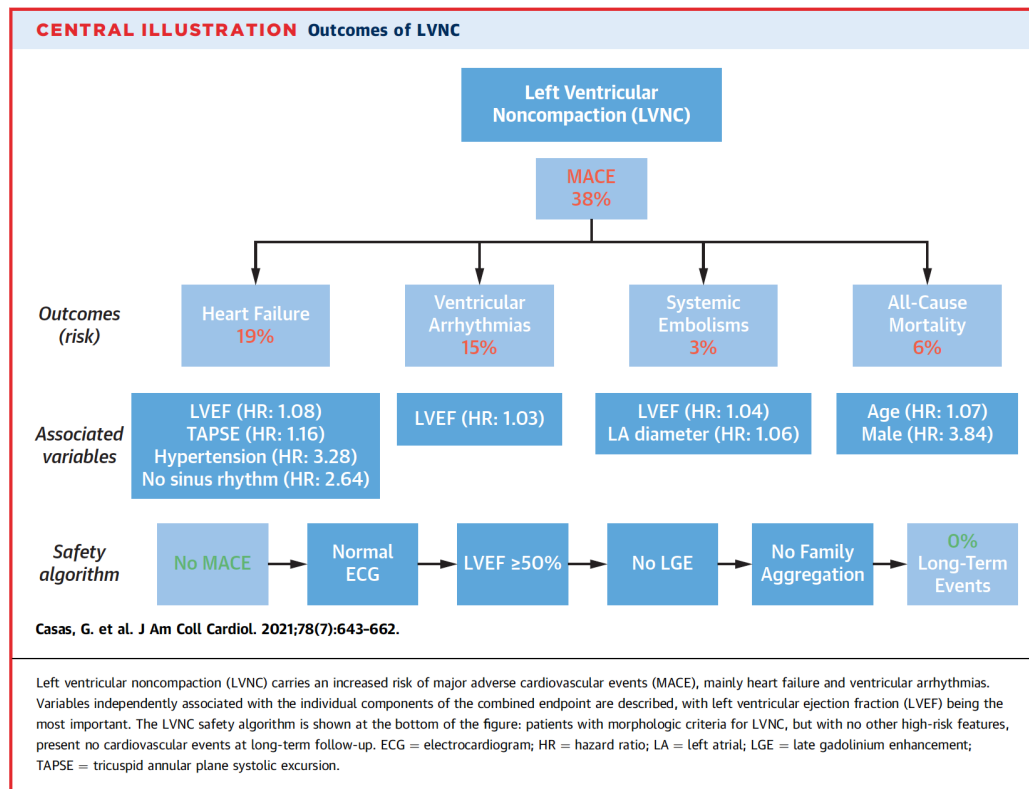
CENTRAL ILLUSTRATION Outcomes of LVNC

Left Ventricular Noncompaction (LVNC)

MACE
38%

Outcomes (risk)

Heart Failure
19%

Ventricular Arrhythmias
15%

Systemic Embolisms
3%

All-Cause Mortality
6%

Associated variables

LVEF (HR: 1.08)
TAPSE (HR: 1.16)
Hypertension (HR: 3.28)
No sinus rhythm (HR: 2.64)

LVEF (HR: 1.03)

LVEF (HR: 1.04)
LA diameter (HR: 1.06)

Age (HR: 1.07)
Male (HR: 3.84)

Safety algorithm

No MACE

Normal ECG

LVEF ≥50%

No LGE

No Family Aggregation

0%
Long-Term Events

Casas, G. et al. J Am Coll Cardiol. 2021;78(7):643–662.

Left ventricular noncompaction (LVNC) carries an increased risk of major adverse cardiovascular events (MACE), mainly heart failure and ventricular arrhythmias. Variables independently associated with the individual components of the combined endpoint are described, with left ventricular ejection fraction (LVEF) being the most important. The LVNC safety algorithm is shown at the bottom of the figure: patients with morphologic criteria for LVNC, but with no other high-risk features, present no cardiovascular events at long-term follow-up. ECG = electrocardiogram; HR = hazard ratio; LA = left atrial; LGE = late gadolinium enhancement; TAPSE = tricuspid annular plane systolic excursion.